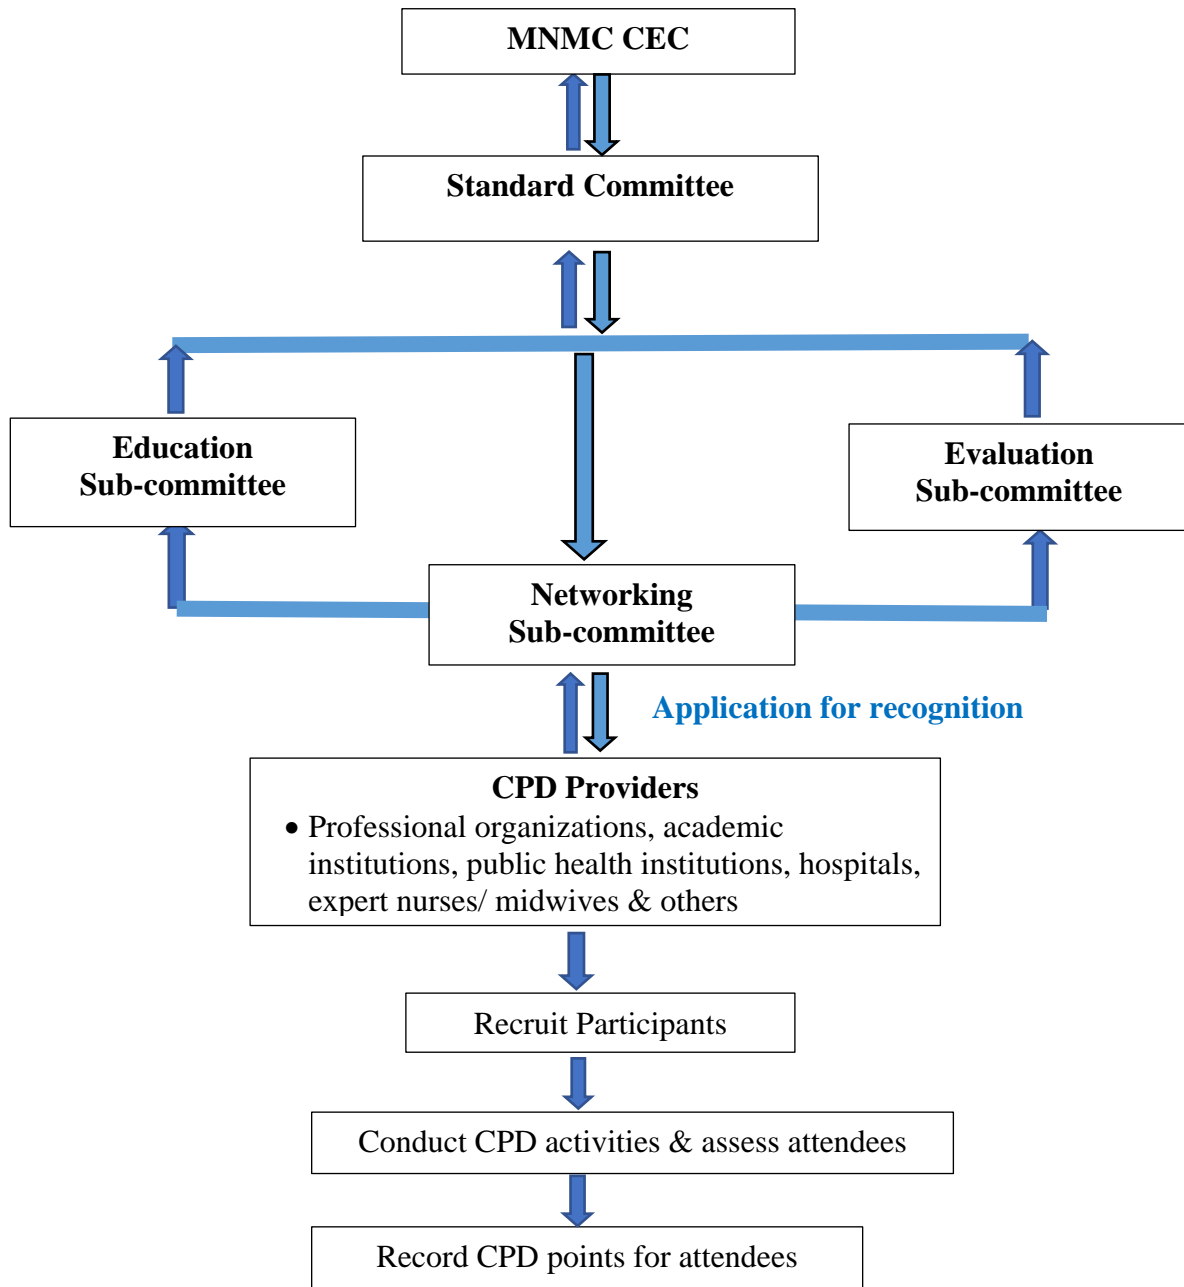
MNMC CEC

Standard Committee

Education Sub-committee

Evaluation Sub-committee

Networking Sub-committee

Application for recognition

CPD Providers

- Professional organizations, academic institutions, public health institutions, hospitals, expert nurses/ midwives & others

Recruit Participants

Conduct CPD activities & assess attendees

Record CPD points for attendees